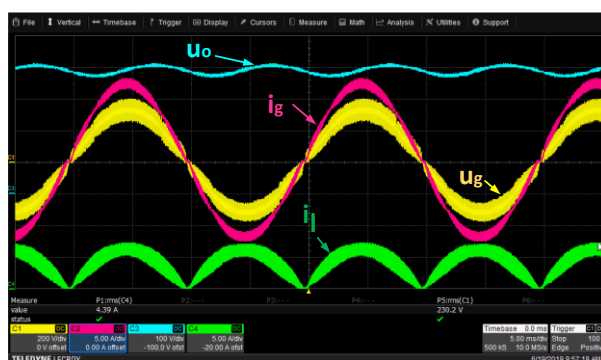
File Vertical Timebase Trigger Display Cursors Measure Math Analysis Utilities Support

uo

ig

ug

iL

C1
C2
C3
C4

| Measure | P1:rms(C4) | P2:--- | P3:--- | P4:--- | P5:rms(C1) | P6:--- |
|---|---|---|---|---|---|---|
| value | 4.39 A | | | | 230.2 V | |
| status | ✓ | | | | ✓ | |

| C1 DC | C2 DC | C3 DC | C4 DC |
|---|---|---|---|
| 200 V/div | 5.00 A/div | 100 V/div | 5.00 A/div |
| 0 V offset | 0.00 A offset | -100.0 V ofst | -20.00 A ofst |

Timebase 0.0 ms 5.00 ms/div 500 kS 10.0 MS/s
Trigger DC Stop 0.00 V Edge Positive

TELEDYNE LECROY
6/19/2019 9:57:19 AM